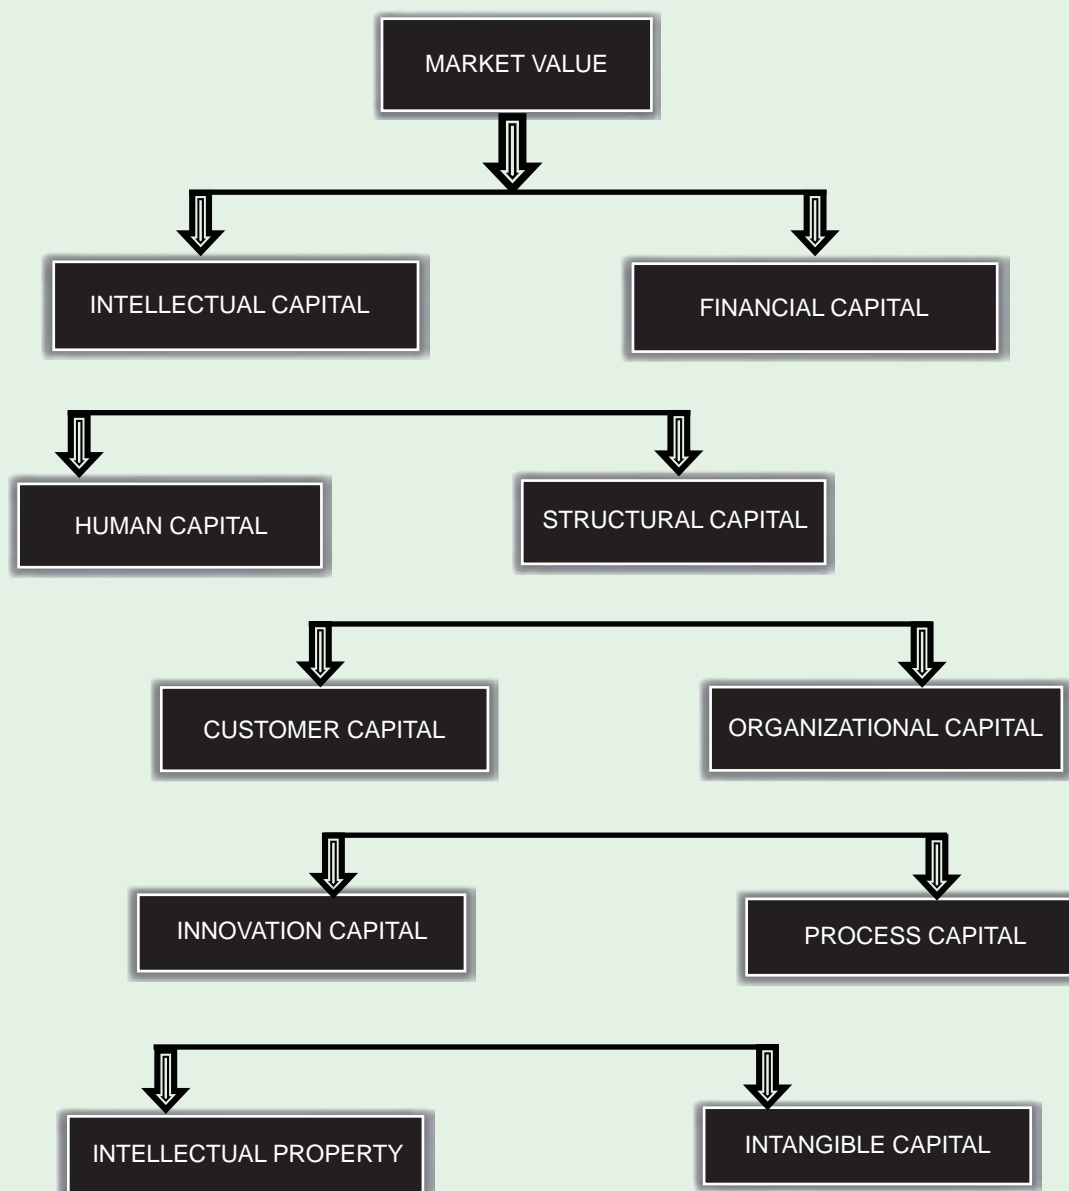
MARKET VALUE

INTELLECTUAL CAPITAL

FINANCIAL CAPITAL

HUMAN CAPITAL

STRUCTURAL CAPITAL

CUSTOMER CAPITAL

ORGANIZATIONAL CAPITAL

INNOVATION CAPITAL

PROCESS CAPITAL

INTELLECTUAL PROPERTY

INTANGIBLE CAPITAL